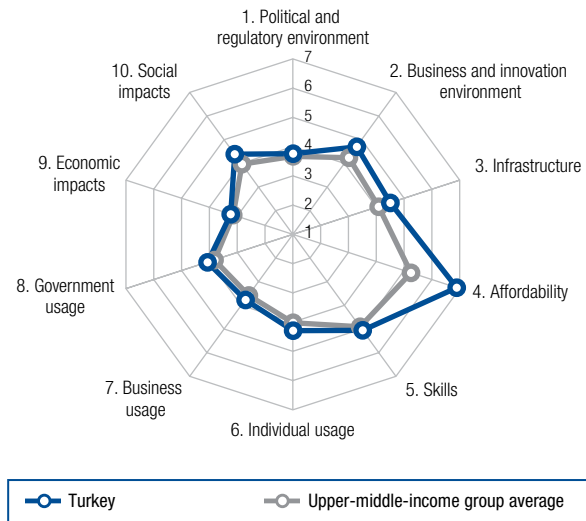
1. Political and regulatory environment

7
6
5
4
3
2
1

2. Business and innovation environment

3. Infrastructure

4. Affordability

5. Skills

6. Individual usage

7. Business usage

8. Government usage

9. Economic impacts

10. Social impacts

Turkey

Upper-middle-income group average